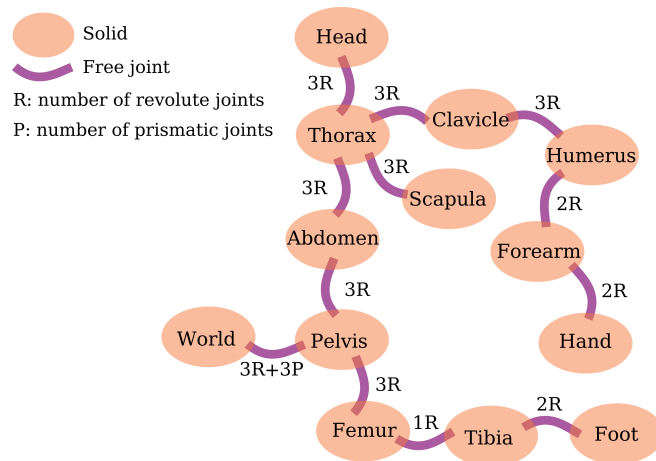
Solid
Free joint
R: number of revolute joints
P: number of prismatic joints

Head
3R
Thorax
3R
Clavicle
3R
Humerus
3R
Scapula
3R
Abdomen
2R
Forearm
2R
Hand
3R
World
Pelvis
3R+3P
3R
Femur
1R
Tibia
2R
Foot